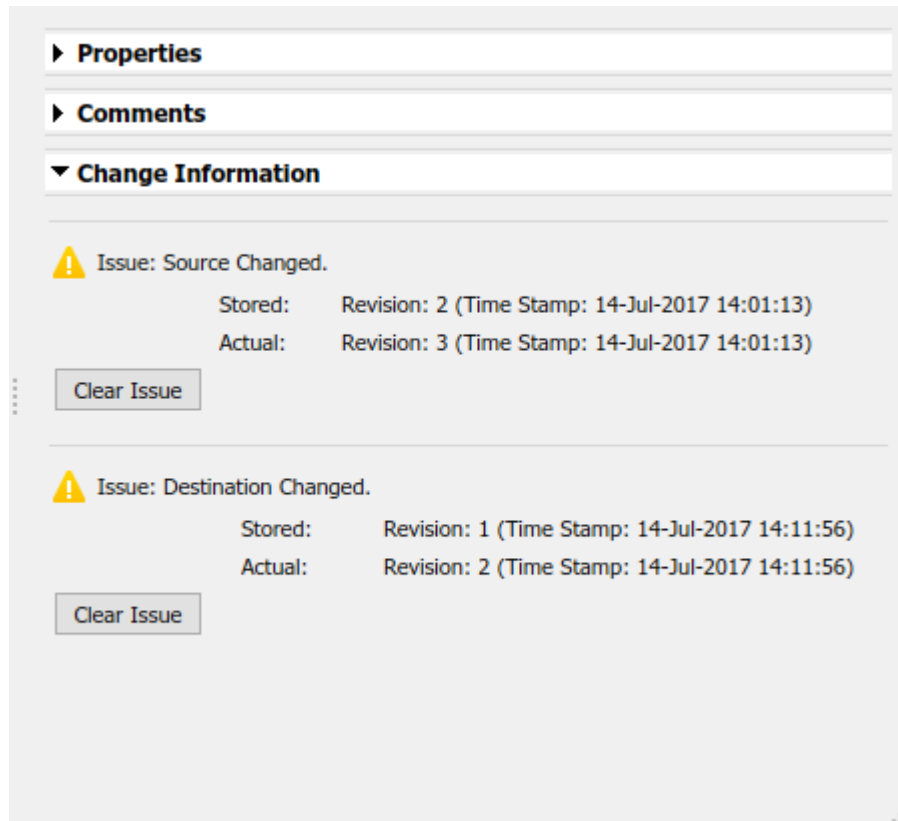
Properties

Comments

Change Information

Issue: Source Changed.

Stored: Revision: 2 (Time Stamp: 14-Jul-2017 14:01:13)

Actual: Revision: 3 (Time Stamp: 14-Jul-2017 14:01:13)

Clear Issue

Issue: Destination Changed.

Stored: Revision: 1 (Time Stamp: 14-Jul-2017 14:11:56)

Actual: Revision: 2 (Time Stamp: 14-Jul-2017 14:11:56)

Clear Issue